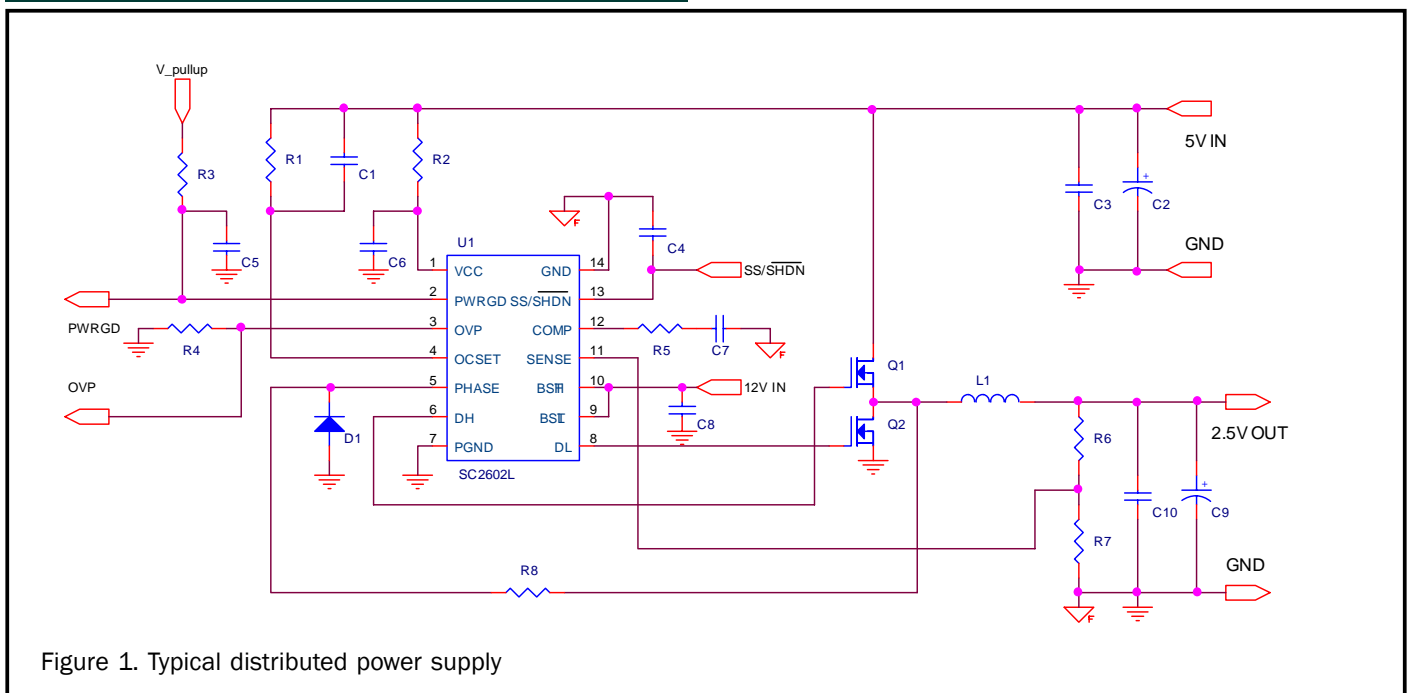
V_pullup

R3

R1

C1

R2

5V IN

C3

C2

GND

U1

C5

C6

1 VCC

GND 14

C4

SS/$\overline{SHDN}$

2 PWRGD

SS/$\overline{SHDN}$ 13

PWRGD

3 OVP

COMP 12

R4

R5

C7

4 OCSET

SENSE 11

Q1

OVP

5 PHASE

BSTH 10

12V IN

L1

6 DH

BSTL 9

C8

D1

7 PGND

DL 8

Q2

2.5V OUT

R6

SC2602L

C10

C9

R7

R8

GND

Figure 1. Typical distributed power supply